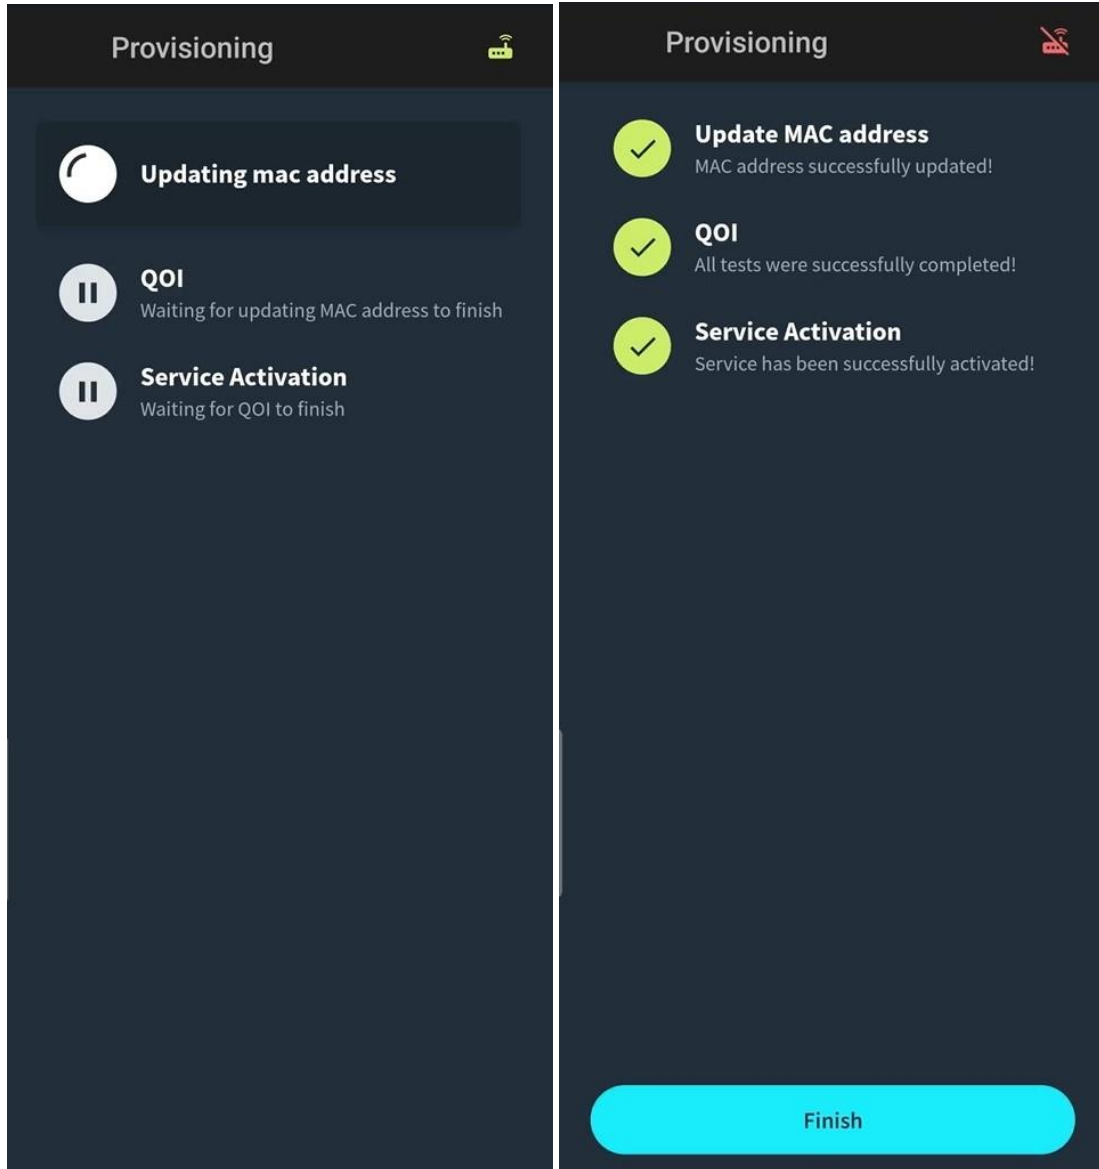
Provisioning

Updating mac address

QOI
Waiting for updating MAC address to finish

Service Activation
Waiting for QOI to finish

Provisioning

Update MAC address
MAC address successfully updated!

QOI
All tests were successfully completed!

Service Activation
Service has been successfully activated!

Finish